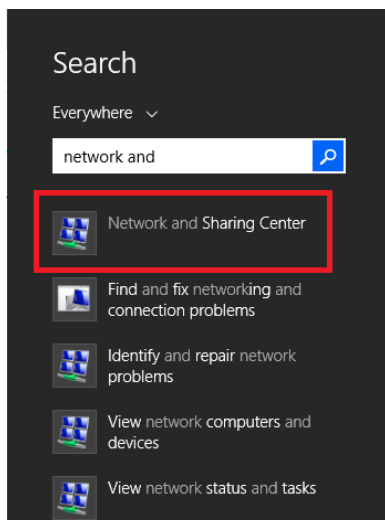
Search

Everywhere ⌵

network and

Network and Sharing Center

Find and fix networking and connection problems

Identify and repair network problems

View network computers and devices

View network status and tasks